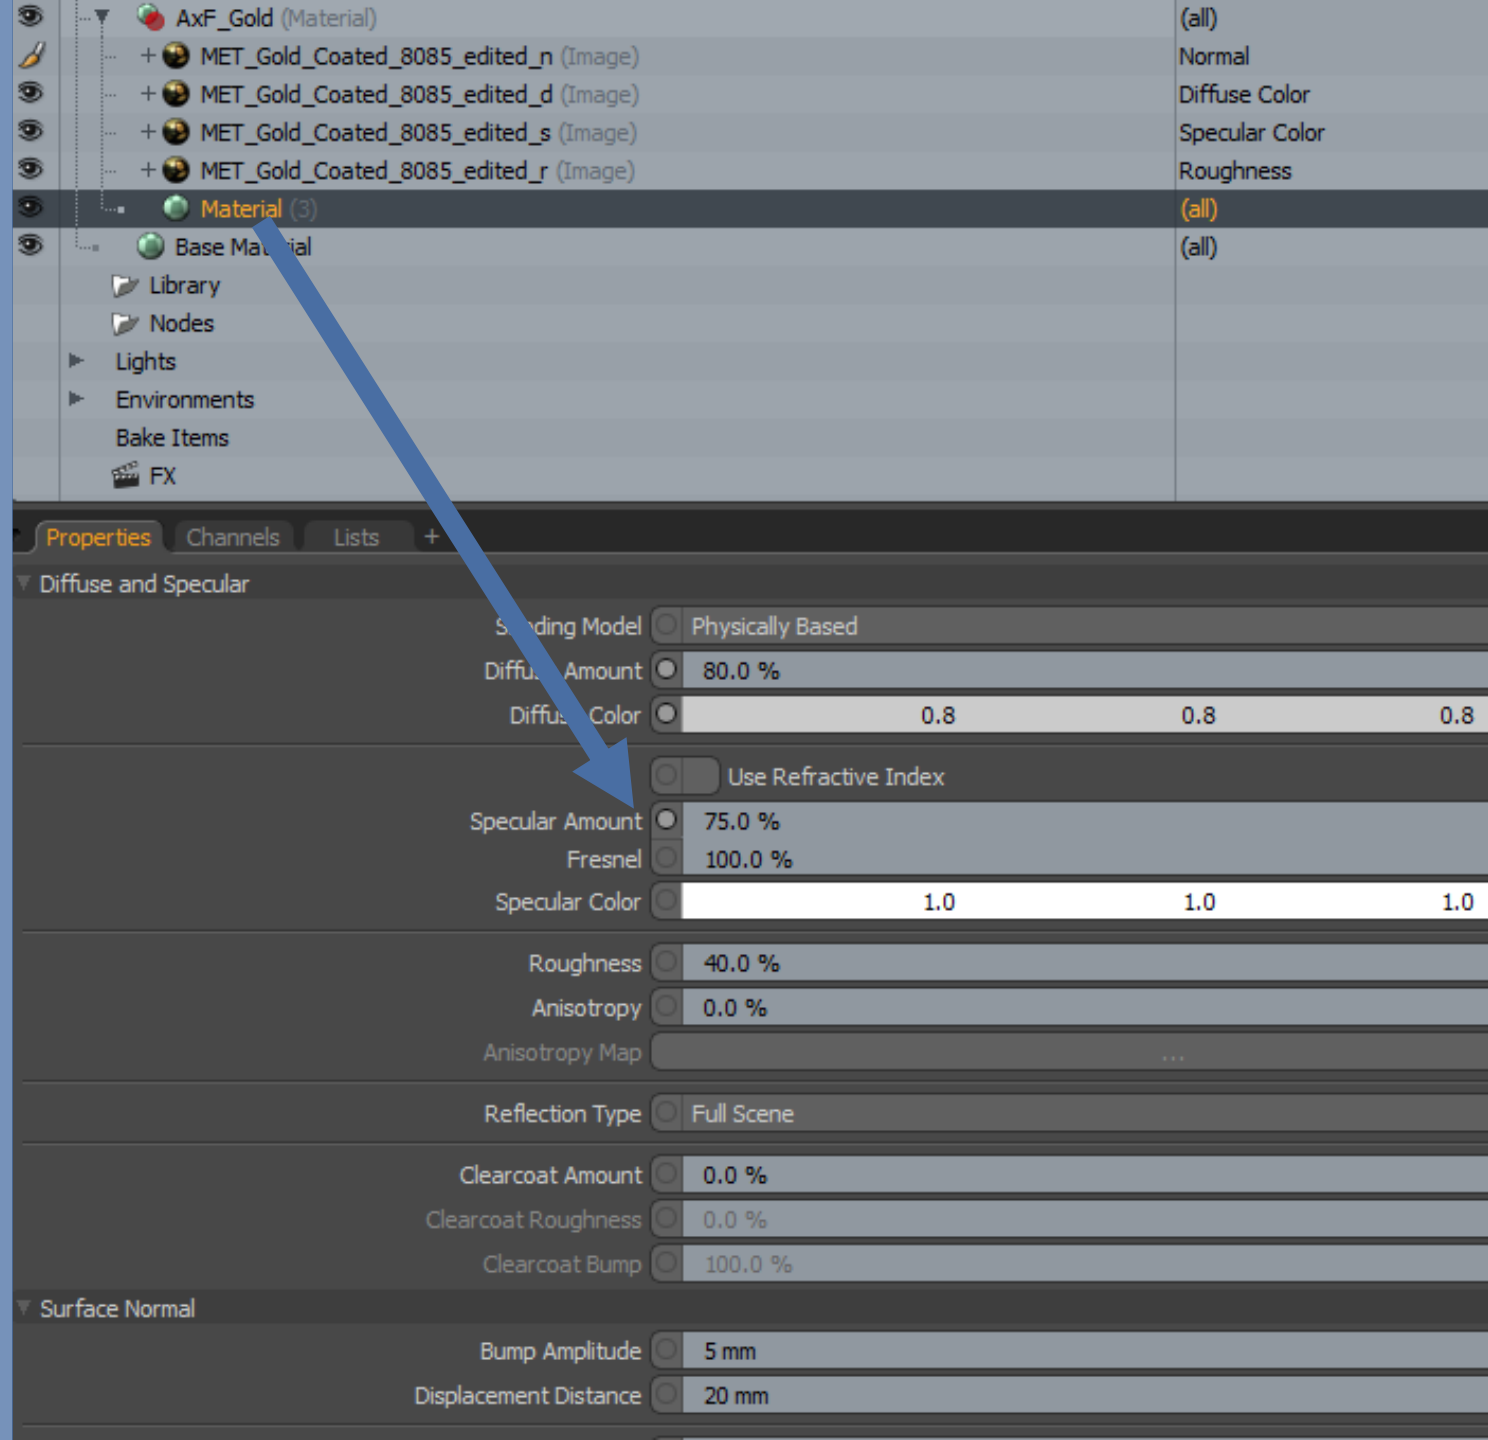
AxF_Gold (Material) (all)
MET_Gold_Coated_8085_edited_n (Image) Normal
MET_Gold_Coated_8085_edited_d (Image) Diffuse Color
MET_Gold_Coated_8085_edited_s (Image) Specular Color
MET_Gold_Coated_8085_edited_r (Image) Roughness
Material (3) (all)
Base Ma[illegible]ial (all)
Library
Nodes
Lights
Environments
Bake Items
FX

Properties Channels Lists +

Diffuse and Specular
S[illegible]ding Model Physically Based
Diffu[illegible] Amount 80.0 %
Diffu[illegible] Color 0.8 0.8 0.8
Use Refractive Index
Specular Amount 75.0 %
Fresnel 100.0 %
Specular Color 1.0 1.0 1.0
Roughness 40.0 %
Anisotropy 0.0 %
Anisotropy Map ...
Reflection Type Full Scene
Clearcoat Amount 0.0 %
Clearcoat Roughness 0.0 %
Clearcoat Bump 100.0 %
Surface Normal
Bump Amplitude 5 mm
Displacement Distance 20 mm